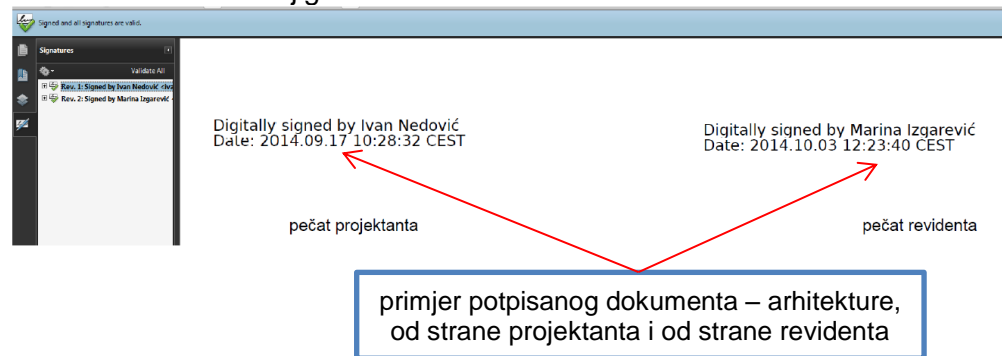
Signed and all signatures are valid.

Signatures

Validate All

Rev. 1: Signed by Ivan Nedović <iva

Rev. 2: Signed by Marina Izgarević <

Digitally signed by Ivan Nedović
Date: 2014.09.17 10:28:32 CEST

Digitally signed by Marina Izgarević
Date: 2014.10.03 12:23:40 CEST

pečat projektanta

pečat revidenta

primjer potpisanog dokumenta – arhitekture, od strane projektanta i od strane revidenta